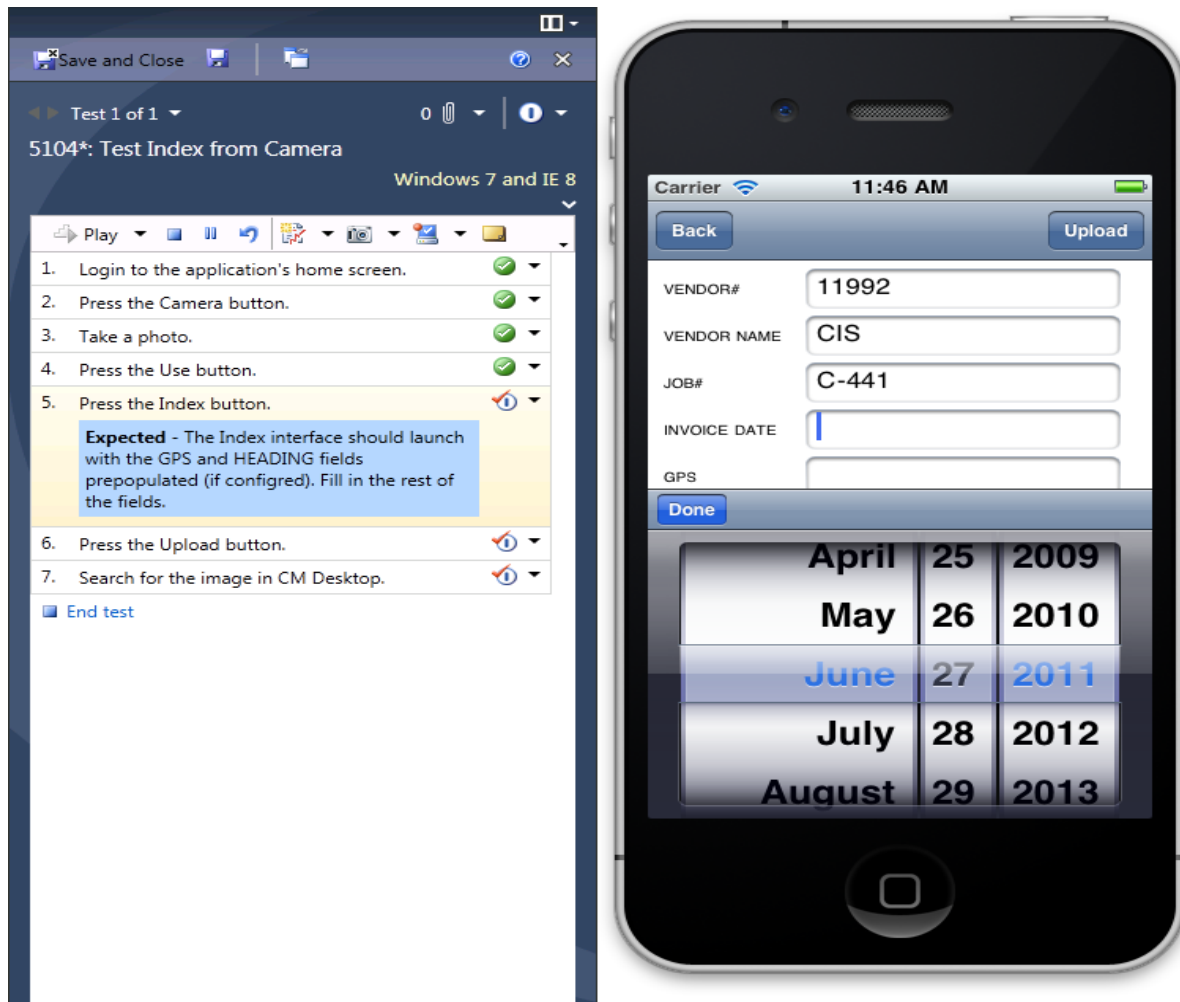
Save and Close

Test 1 of 1

0

5104*: Test Index from Camera

Windows 7 and IE 8

Play

1. Login to the application's home screen.
2. Press the Camera button.
3. Take a photo.
4. Press the Use button.
5. Press the Index button.

Expected - The Index interface should launch with the GPS and HEADING fields prepopulated (if configred). Fill in the rest of the fields.

6. Press the Upload button.
7. Search for the image in CM Desktop.

End test

Carrier 11:46 AM

Back

Upload

VENDOR# 11992

VENDOR NAME CIS

JOB# C-441

INVOICE DATE

GPS

Done

| April | 25 | 2009 |
|---|---|---|
| May | 26 | 2010 |
| June | 27 | 2011 |
| July | 28 | 2012 |
| August | 29 | 2013 |